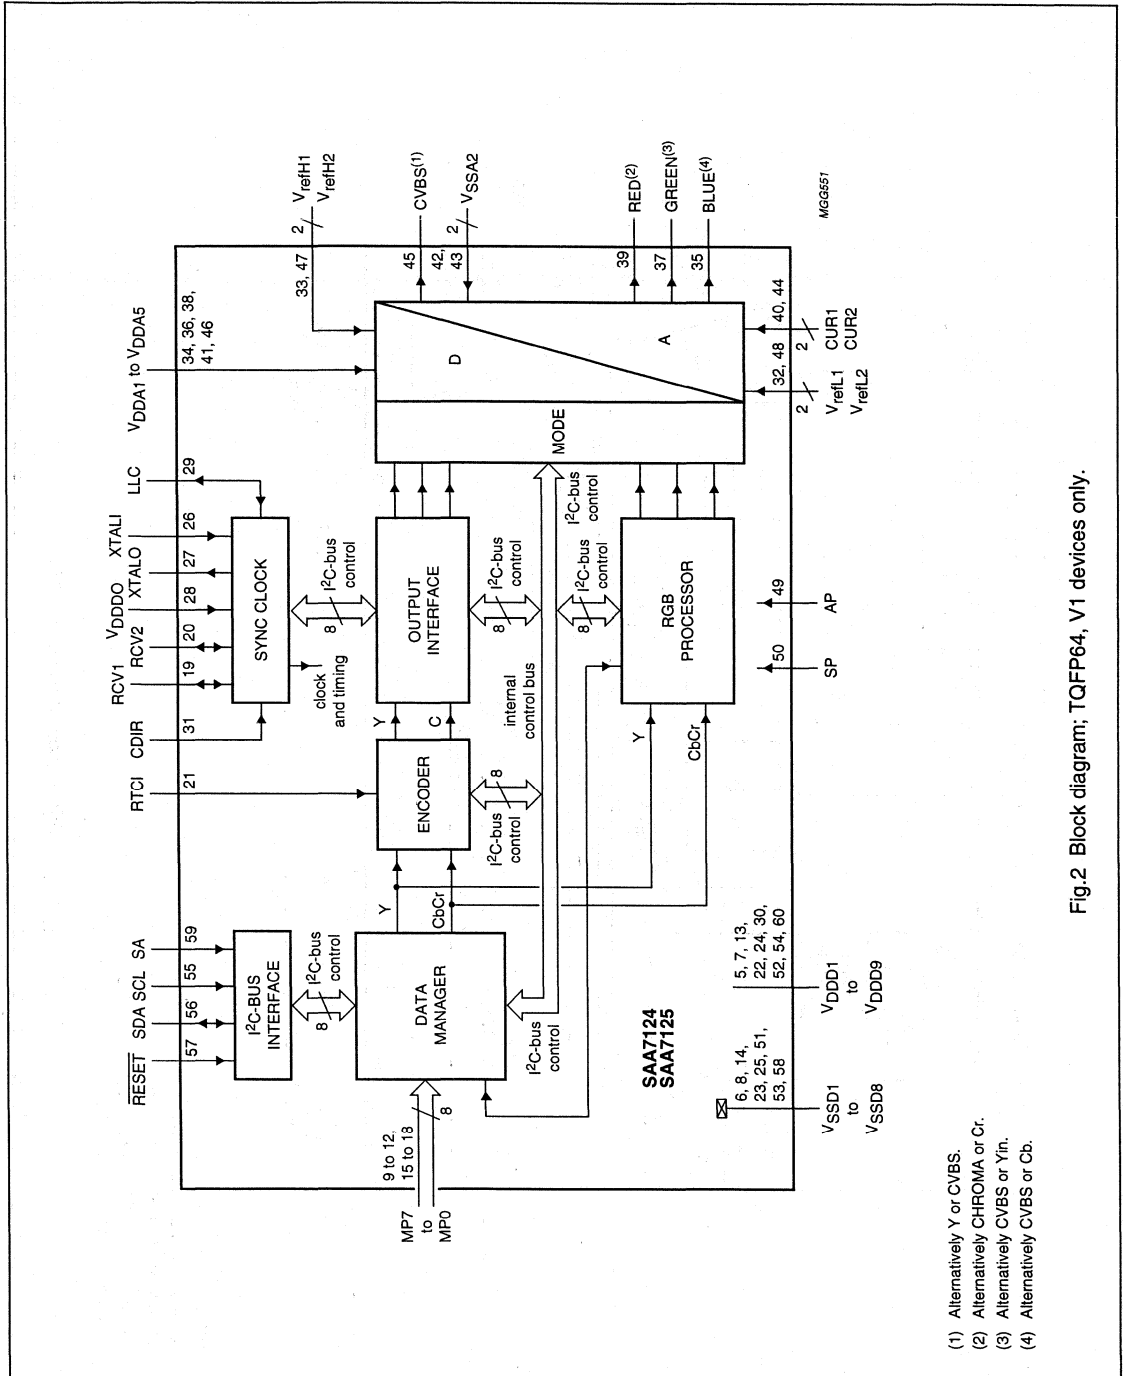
$\overline{RESET}$ 57
SDA 56
SCL 55
SA 59

$I^2C$-BUS INTERFACE
8
$I^2C$-bus control

DATA MANAGER
$I^2C$-bus control
Y
CbCr

MP7 to MP0
9 to 12, 15 to 18
8

SAA7124
SAA7125

RTCI 21
ENCODER
8
$I^2C$-bus control

CDIR 31
RCV1 19
RCV2 20
$V_{DDDO}$ 28
XTALO 27
XTALI 26
LLC 29

SYNC CLOCK
clock and timing
8
$I^2C$-bus control

OUTPUT INTERFACE
Y
C
8
$I^2C$-bus control
internal control bus

RGB PROCESSOR
Y
CbCr
8
$I^2C$-bus control

SP 50
AP 49

$V_{DDA1}$ to $V_{DDA5}$
34, 36, 38, 41, 46

$V_{refH1}$
$V_{refH2}$
2
33, 47

D
A
MODE

CVBS$^{(1)}$ 45
$V_{SSA2}$ 42, 43 2
RED$^{(2)}$ 39
GREEN$^{(3)}$ 37
BLUE$^{(4)}$ 35

$V_{refL1}$
$V_{refL2}$
2
32, 48

CUR1
CUR2
2
40, 44

$V_{SSD1}$ to $V_{SSD8}$
6, 8, 14, 23, 25, 51, 53, 58

$V_{DDD1}$ to $V_{DDD9}$
5, 7, 13, 22, 24, 30, 52, 54, 60

MGG551

Fig.2 Block diagram; TQFP64, V1 devices only.

(1) Alternatively Y or CVBS.
(2) Alternatively CHROMA or Cr.
(3) Alternatively CVBS or Yin.
(4) Alternatively CVBS or Cb.